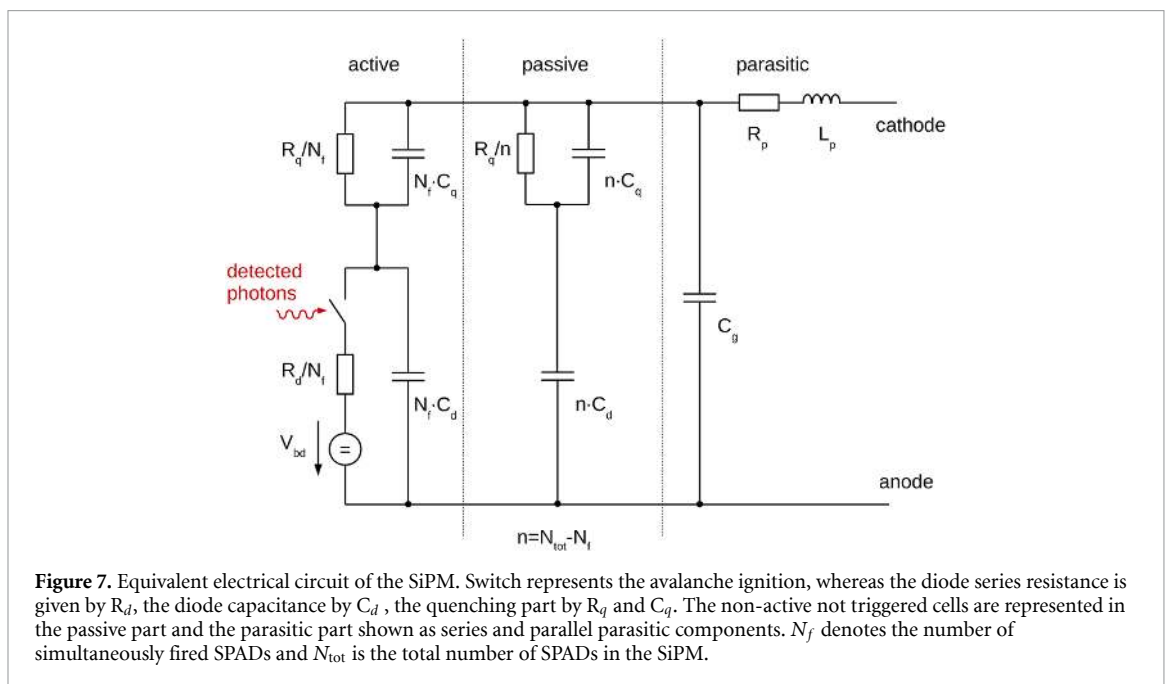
active

passive

parasitic

$R_q/N_f$

$N_f{\cdot}C_q$

$R_q/n$

$n{\cdot}C_q$

$R_p$

$L_p$

cathode

detected photons

$C_g$

$R_d/N_f$

$N_f{\cdot}C_d$

$n{\cdot}C_d$

$V_{bd}$

=

anode

$n=N_{tot}-N_f$

**Figure 7.** Equivalent electrical circuit of the SiPM. Switch represents the avalanche ignition, whereas the diode series resistance is given by $R_d$, the diode capacitance by $C_d$ , the quenching part by $R_q$ and $C_q$. The non-active not triggered cells are represented in the passive part and the parasitic part shown as series and parallel parasitic components. $N_f$ denotes the number of simultaneously fired SPADs and $N_{tot}$ is the total number of SPADs in the SiPM.